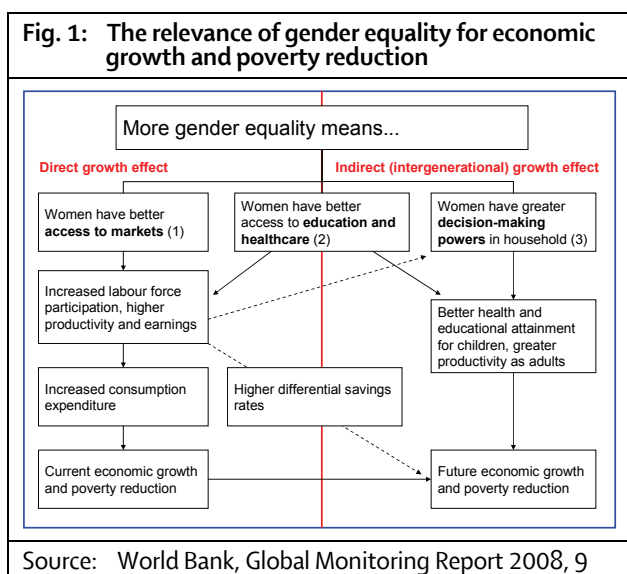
Fig. 1: The relevance of gender equality for economic growth and poverty reduction

More gender equality means...

Direct growth effect

Indirect (intergenerational) growth effect

Women have better **access to markets** (1)

Women have better access to **education and healthcare** (2)

Women have greater **decision-making powers** in household (3)

Increased labour force participation, higher productivity and earnings

Better health and educational attainment for children, greater productivity as adults

Increased consumption expenditure

Higher differential savings rates

Current economic growth and poverty reduction

Future economic growth and poverty reduction

Source: World Bank, Global Monitoring Report 2008, 9